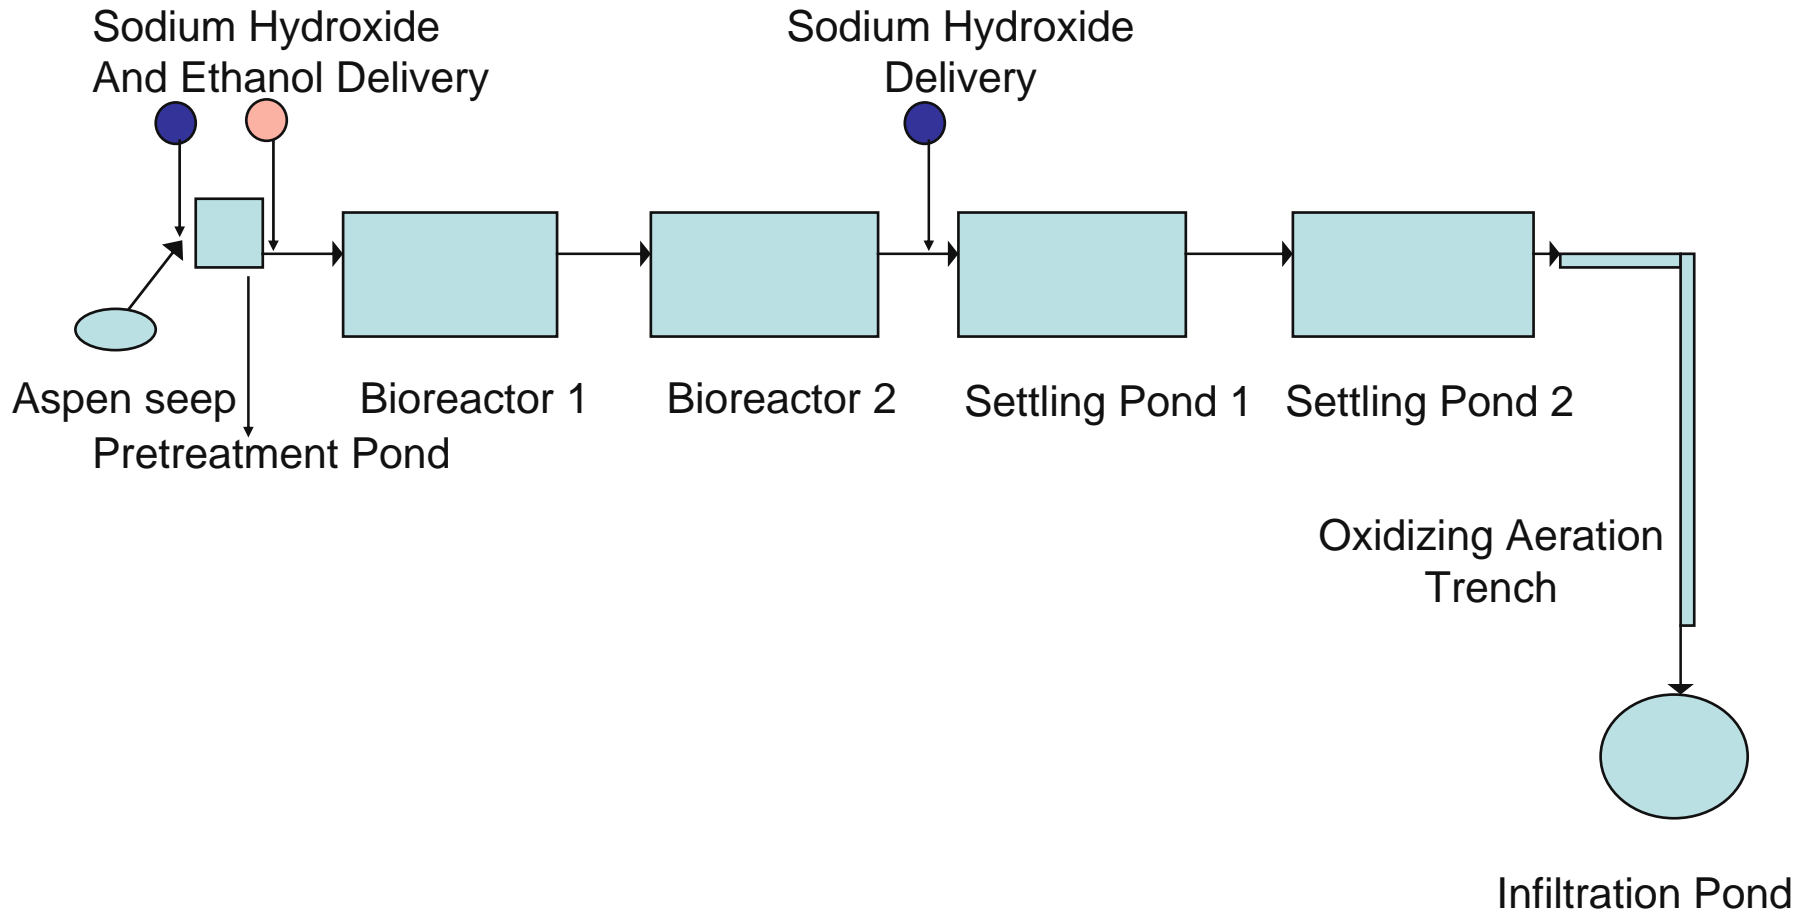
Sodium Hydroxide
And Ethanol Delivery

Sodium Hydroxide
Delivery

Aspen seep
Pretreatment Pond

Bioreactor 1

Bioreactor 2

Settling Pond 1

Settling Pond 2

Oxidizing Aeration
Trench

Infiltration Pond